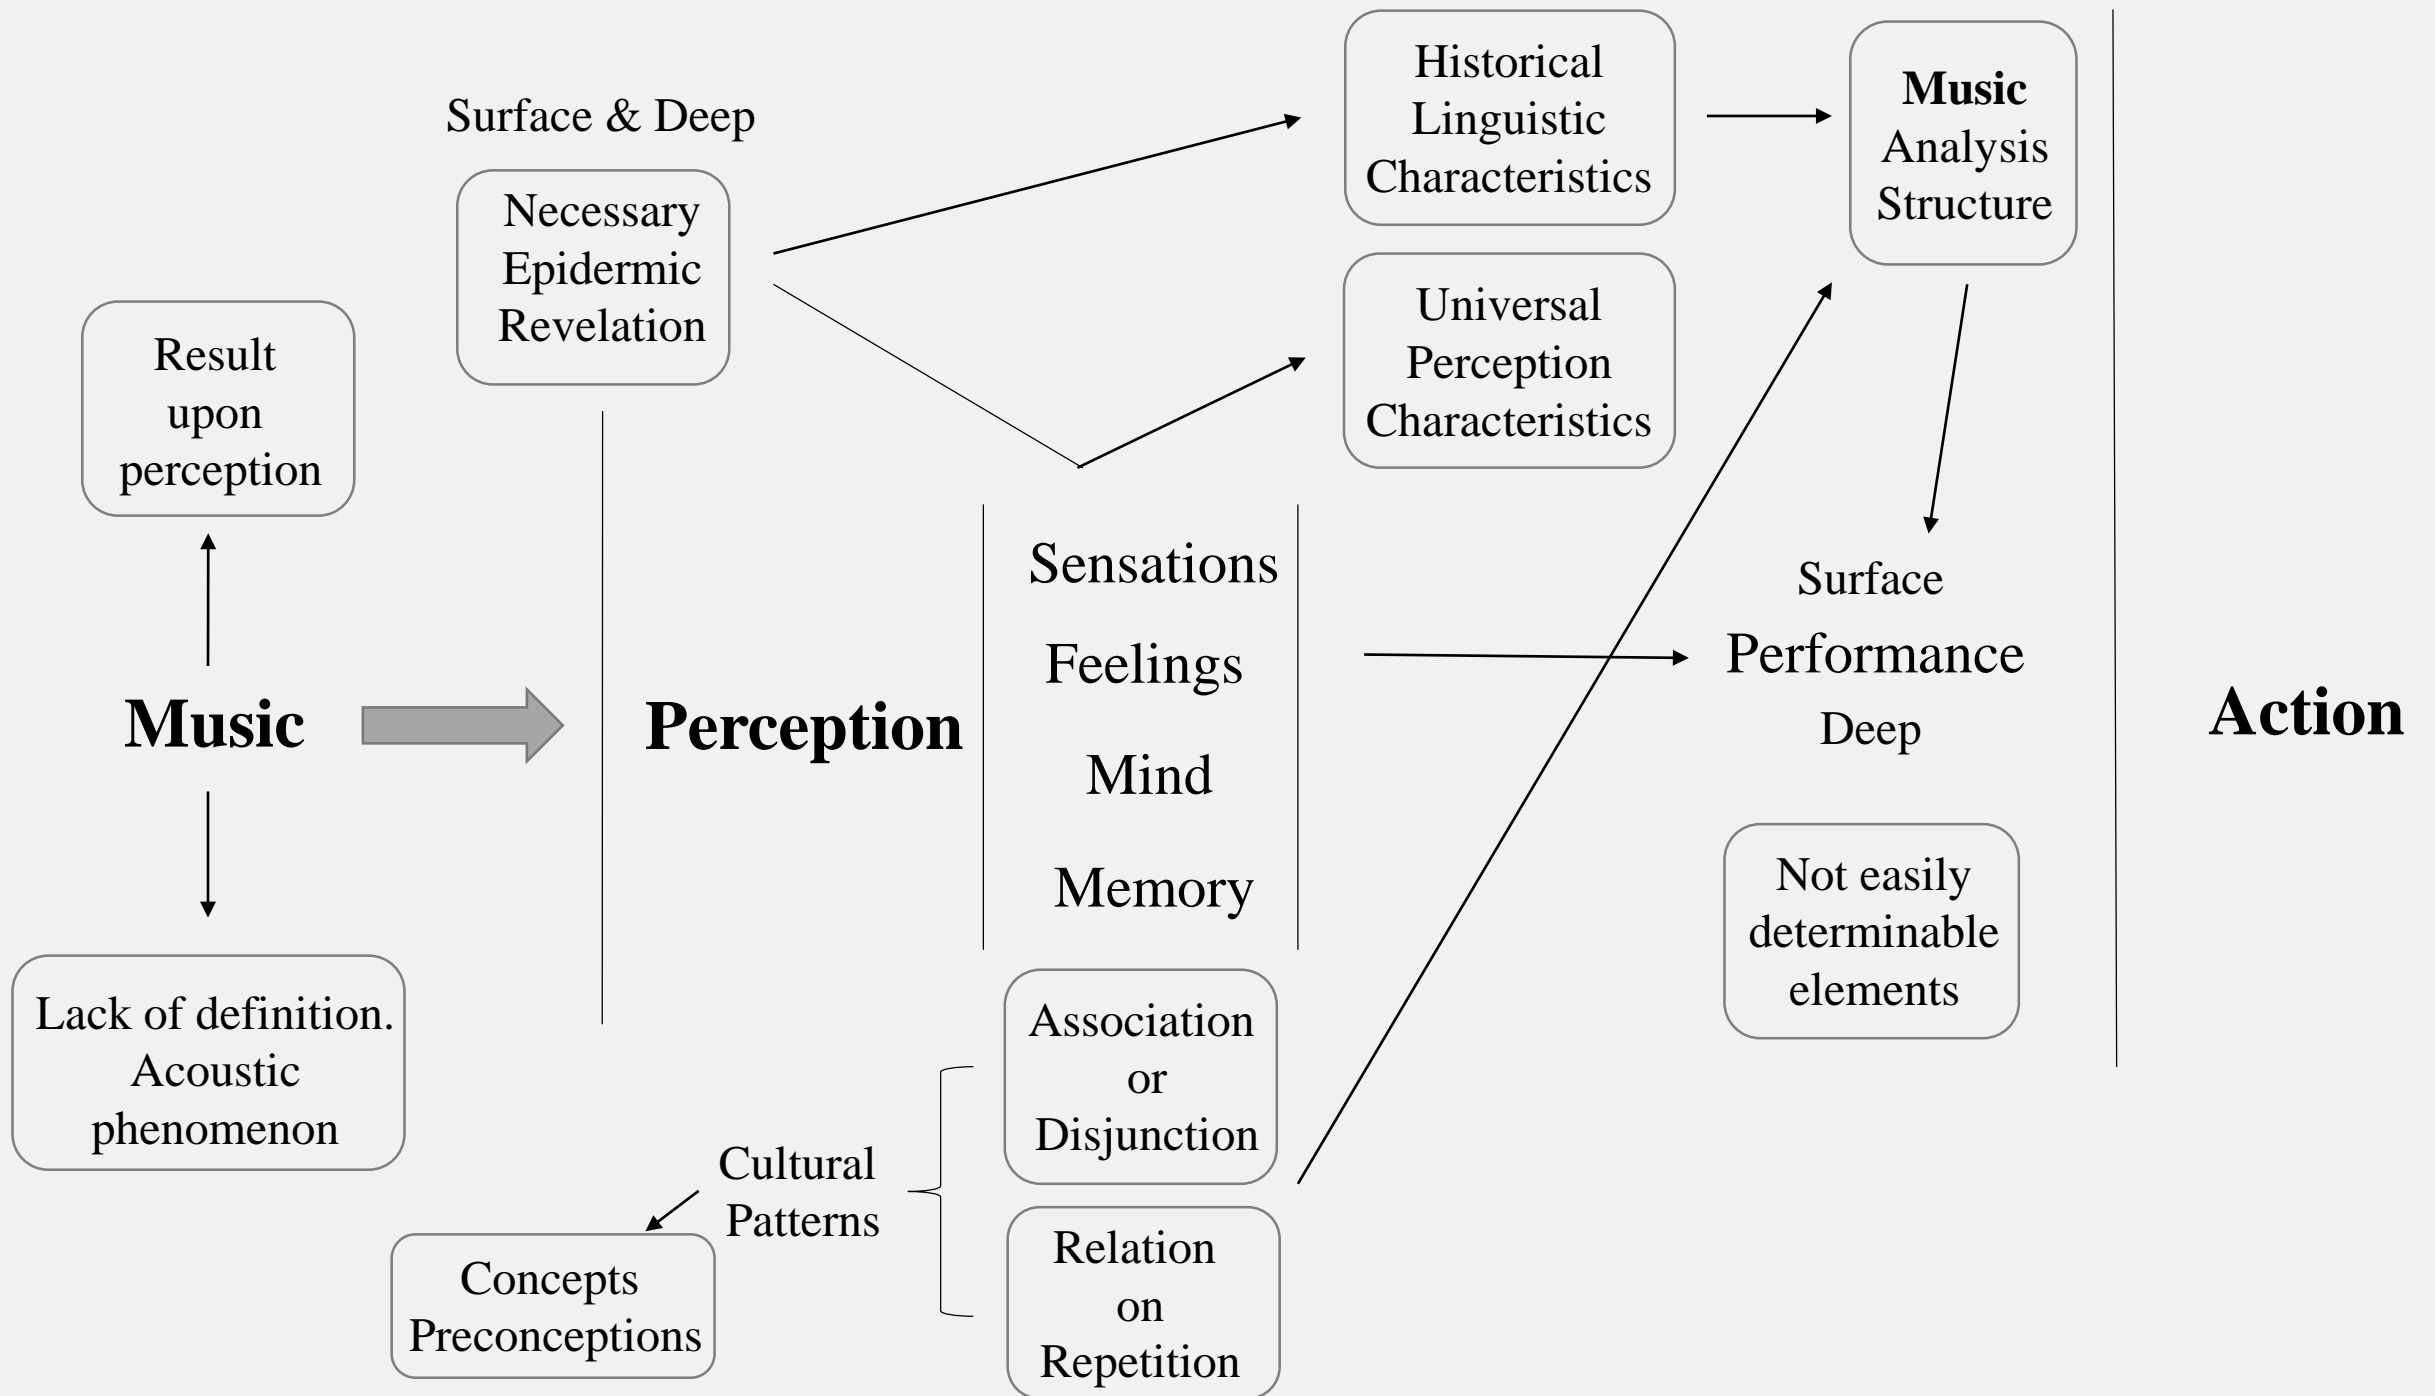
Surface & Deep

Necessary Epidermic Revelation

Historical Linguistic Characteristics

Universal Perception Characteristics

Music Analysis Structure

Result upon perception

Music

Perception

Sensations

Feelings

Mind

Memory

Surface

Performance

Deep

Action

Not easily determinable elements

Lack of definition. Acoustic phenomenon

Association or Disjunction

Cultural Patterns

Relation on Repetition

Concepts Preconceptions